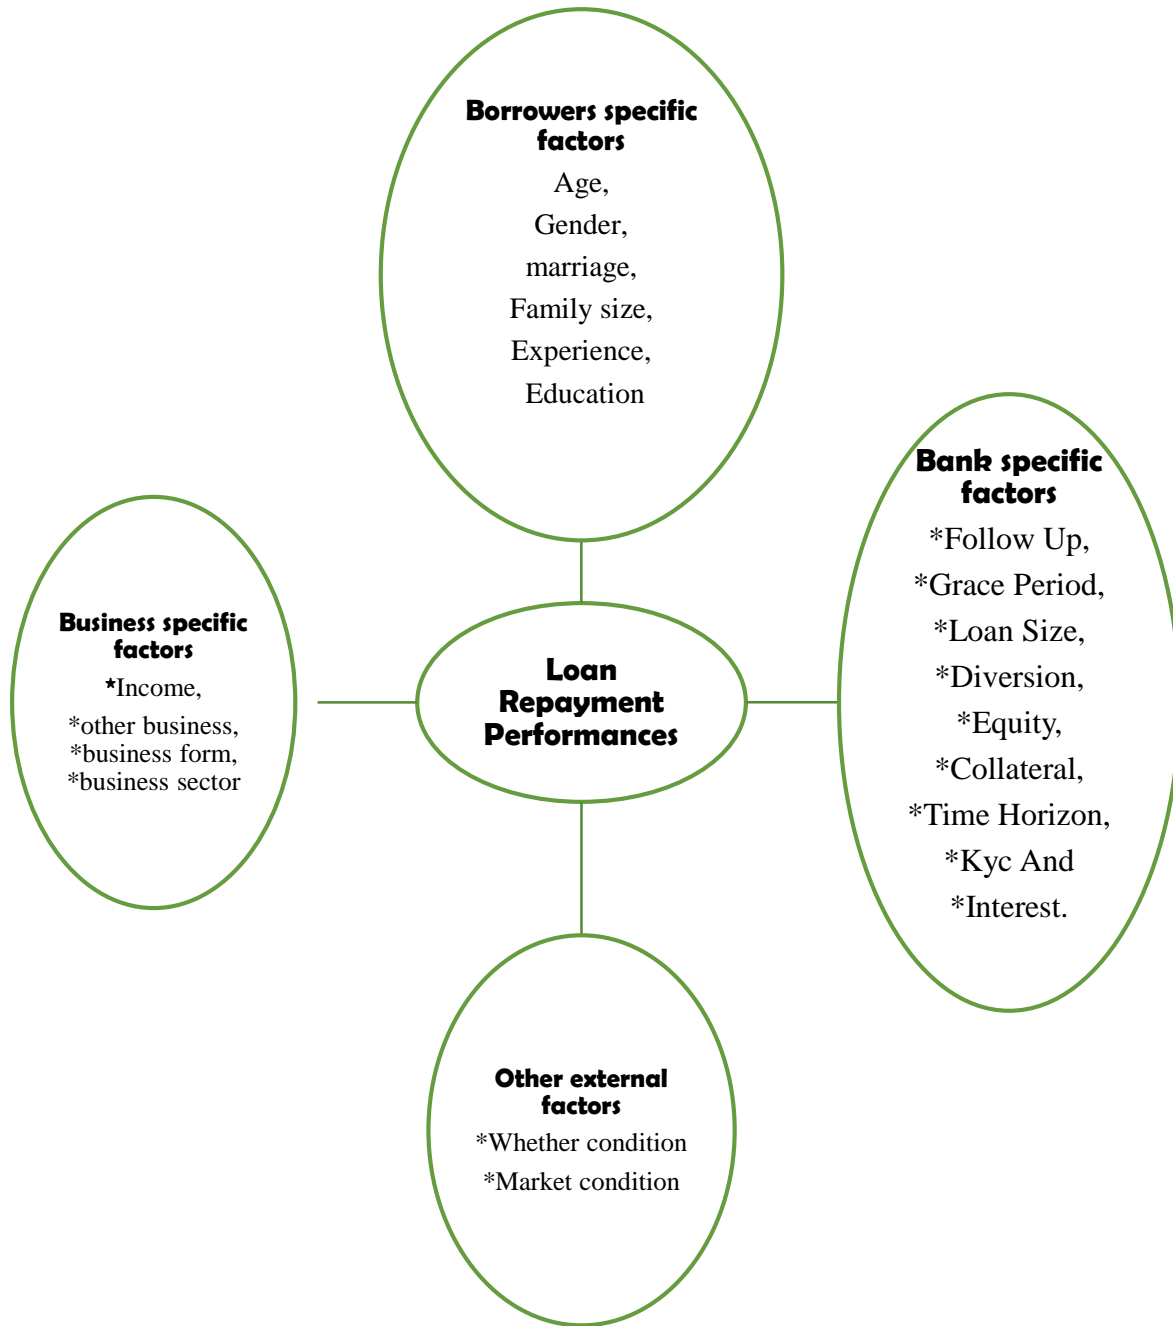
Borrowers specific factors
Age,
Gender,
marriage,
Family size,
Experience,
Education

Business specific factors
*Income,
*other business,
*business form,
*business sector

Loan Repayment Performances

Bank specific factors
*Follow Up,
*Grace Period,
*Loan Size,
*Diversion,
*Equity,
*Collateral,
*Time Horizon,
*Kyc And
*Interest.

Other external factors
*Whether condition
*Market condition